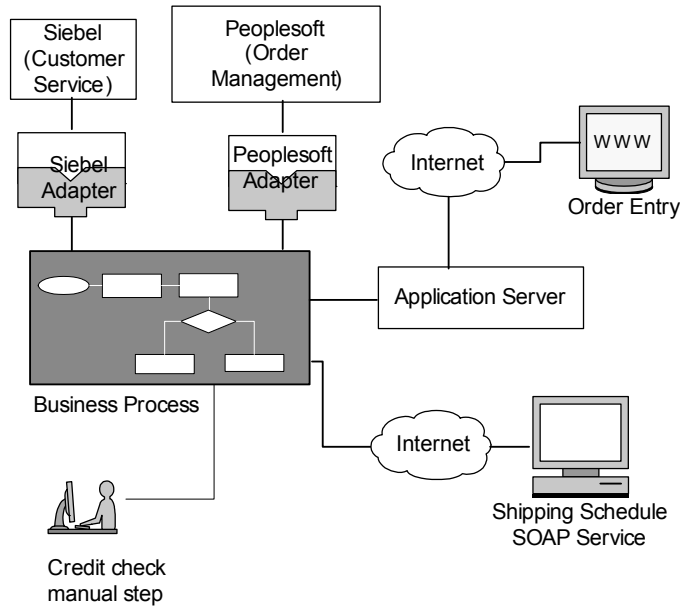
Siebel (Customer Service)

Peoplesoft (Order Management)

Siebel Adapter

Peoplesoft Adapter

Internet

WWW

Order Entry

Application Server

Business Process

Internet

Shipping Schedule SOAP Service

Credit check manual step